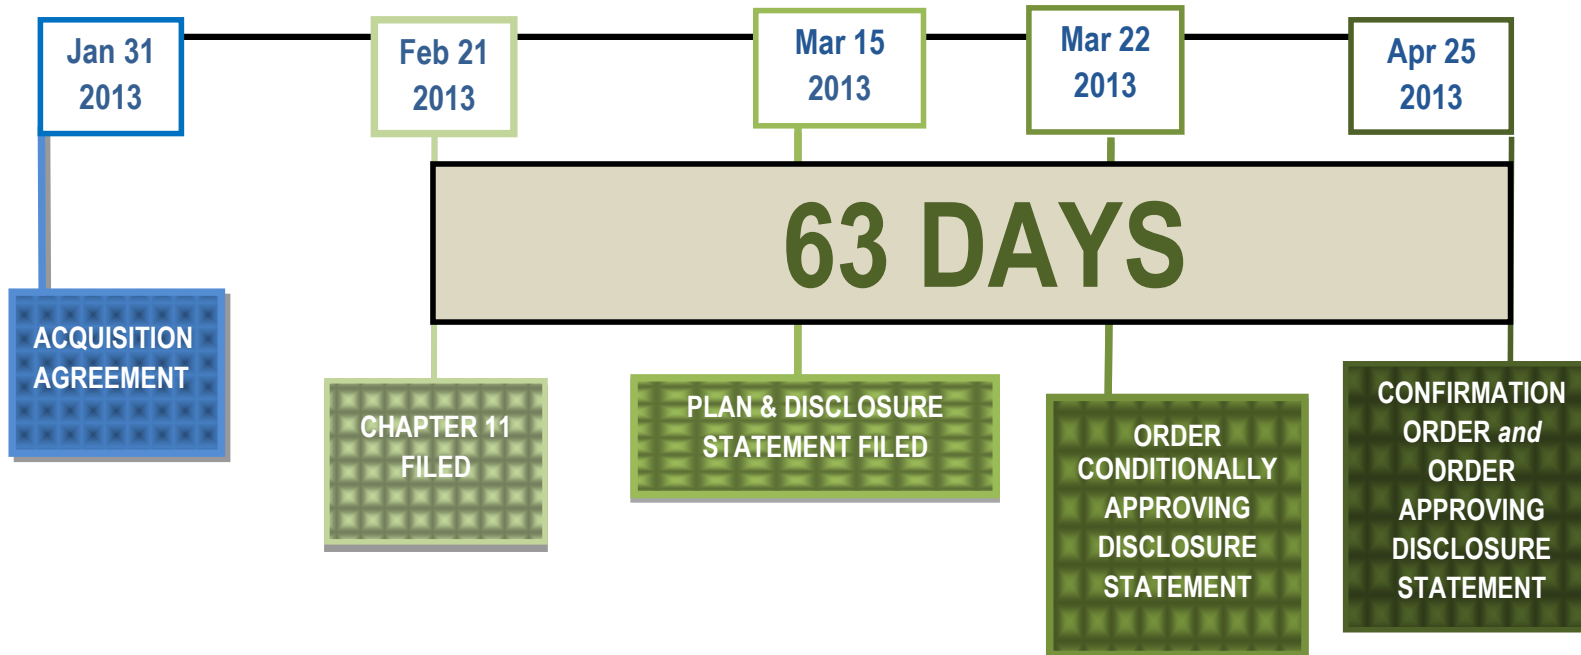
Jan 31 2013

Feb 21 2013

Mar 15 2013

Mar 22 2013

Apr 25 2013

63 DAYS

ACQUISITION AGREEMENT

CHAPTER 11 FILED

PLAN & DISCLOSURE STATEMENT FILED

ORDER CONDITIONALLY APPROVING DISCLOSURE STATEMENT

CONFIRMATION ORDER and ORDER APPROVING DISCLOSURE STATEMENT